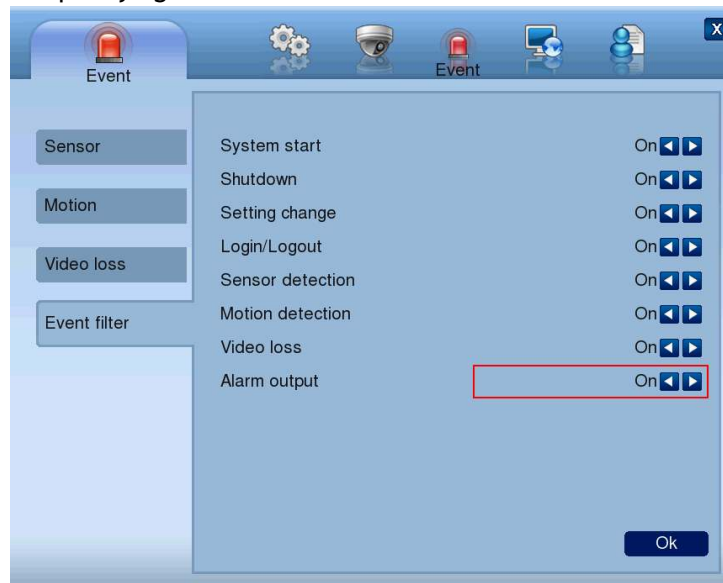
Event

Event

X

Sensor

Motion

Video loss

Event filter

| | |
|---|---|
| System start | On |
| Shutdown | On |
| Setting change | On |
| Login/Logout | On |
| Sensor detection | On |
| Motion detection | On |
| Video loss | On |
| Alarm output | On |

Ok